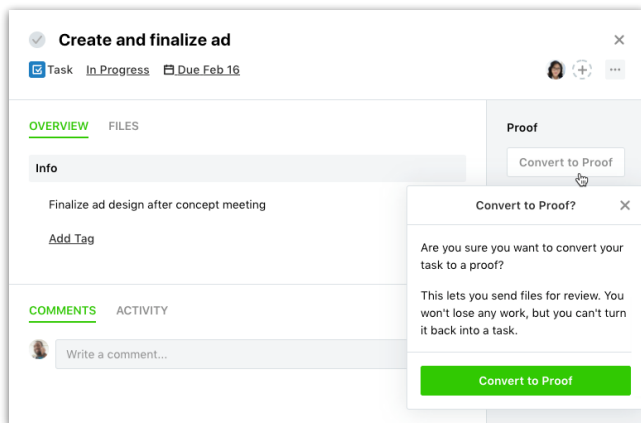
Create and finalize ad

Task In Progress Due Feb 16

OVERVIEW FILES

Info

Finalize ad design after concept meeting

Add Tag

COMMENTS ACTIVITY

Write a comment...

Proof

Convert to Proof

Convert to Proof?

Are you sure you want to convert your task to a proof?

This lets you send files for review. You won't lose any work, but you can't turn it back into a task.

Convert to Proof